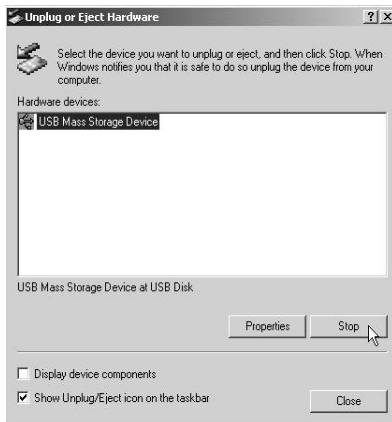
Unplug or Eject Hardware ? X

Select the device you want to unplug or eject, and then click Stop. When Windows notifies you that it is safe to do so unplug the device from your computer.

Hardware devices:

USB Mass Storage Device

USB Mass Storage Device at USB Disk

Properties

Stop

Display device components

Show Unplug/Eject icon on the taskbar

Close